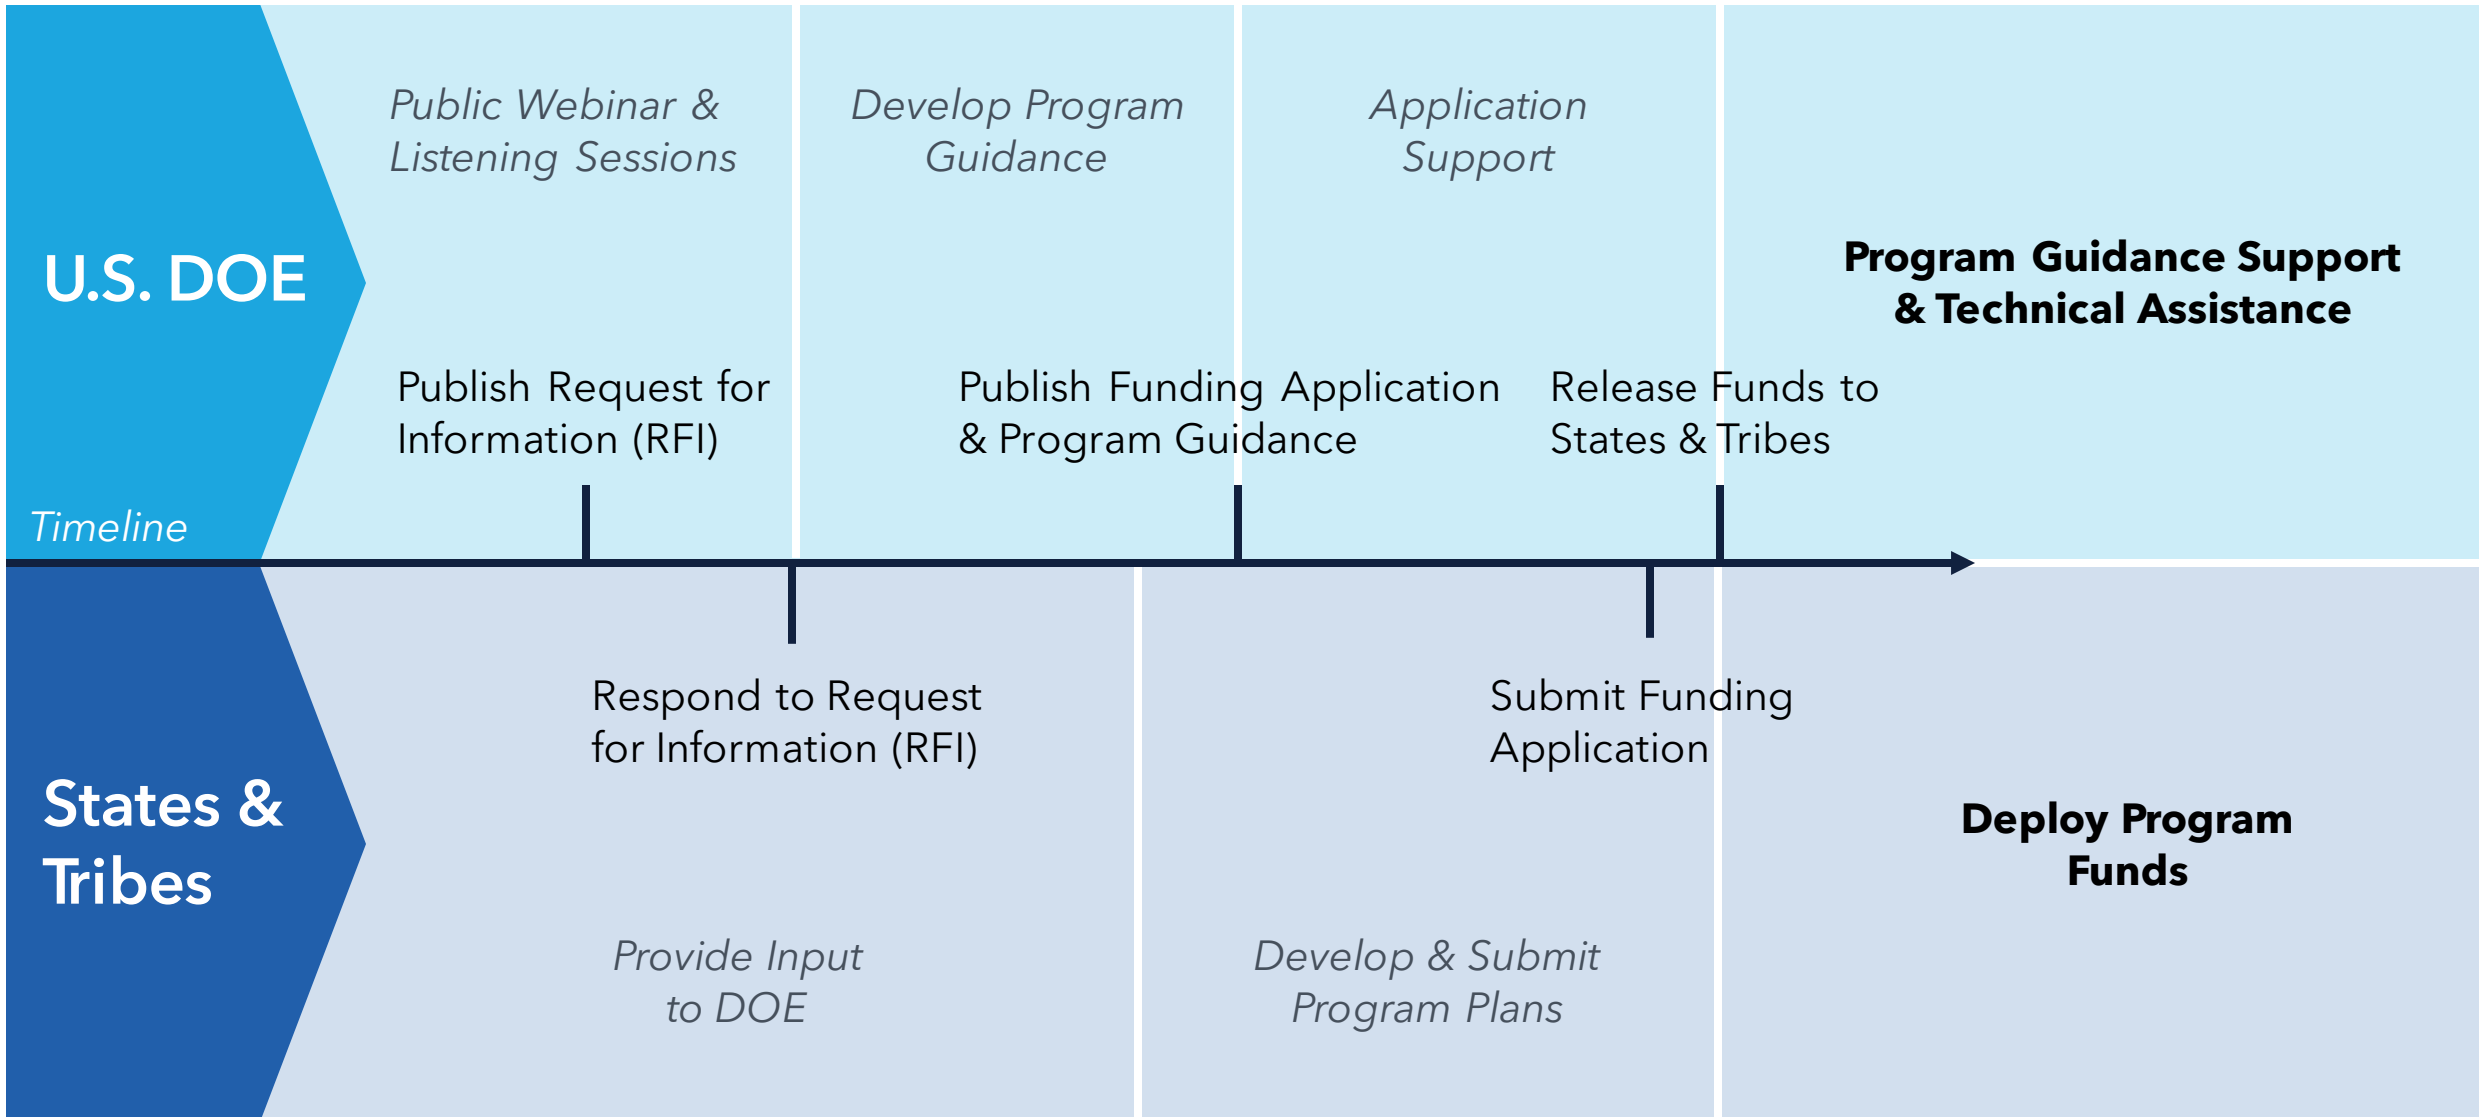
U.S. DOE

Public Webinar & Listening Sessions

Develop Program Guidance

Application Support

Program Guidance Support & Technical Assistance

Publish Request for Information (RFI)

Publish Funding Application & Program Guidance

Release Funds to States & Tribes

Timeline

States & Tribes

Respond to Request for Information (RFI)

Submit Funding Application

Deploy Program Funds

Provide Input to DOE

Develop & Submit Program Plans